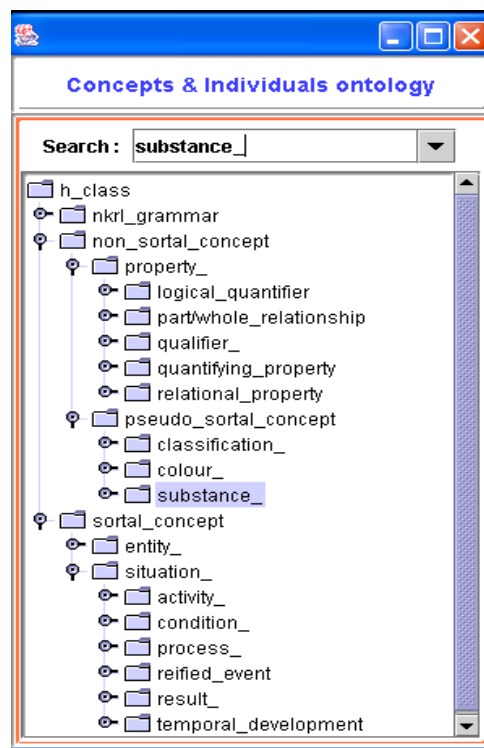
Concepts & Individuals ontology

Search : substance_

h_class
nkrl_grammar
non_sortal_concept
property_
logical_quantifier
part/whole_relationship
qualifier_
quantifying_property
relational_property
pseudo_sortal_concept
classification_
colour_
substance_
sortal_concept
entity_
situation_
activity_
condition_
process_
reified_event
result_
temporal_development